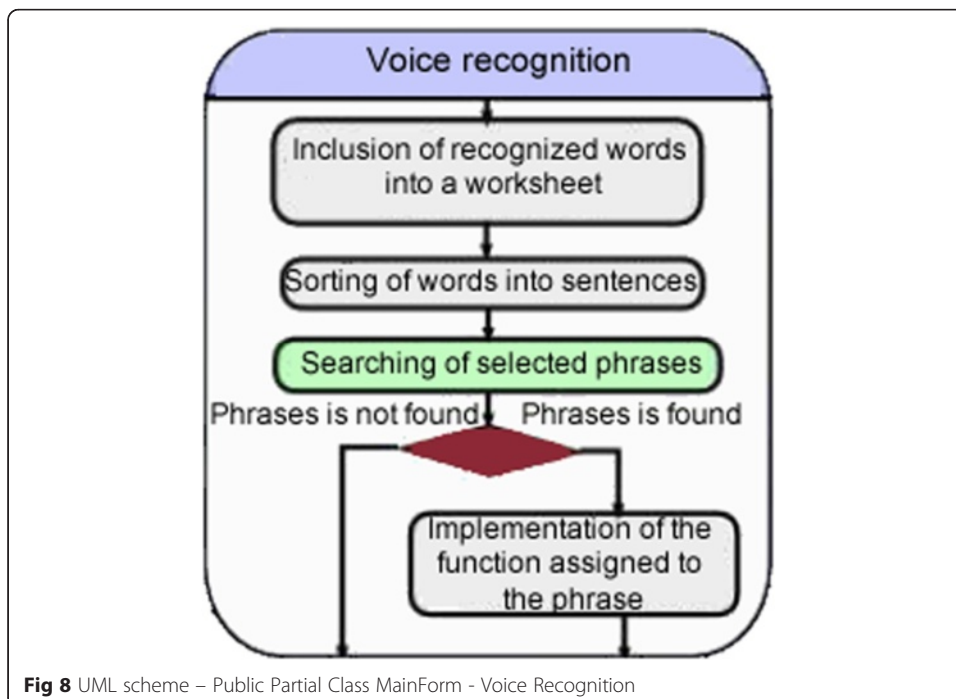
Voice recognition

Inclusion of recognized words into a worksheet

Sorting of words into sentences

Searching of selected phrases

Phrases is not found

Phrases is found

Implementation of the function assigned to the phrase

**Fig 8** UML scheme – Public Partial Class MainForm - Voice Recognition